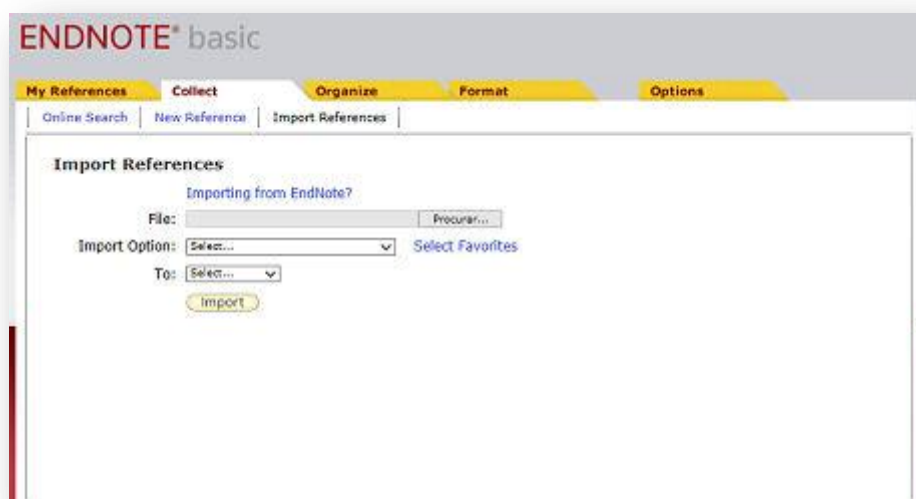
ENDNOTE® basic

My References | Collect | Organize | Format | Options

Online Search | New Reference | Import References

Import References

Importing from EndNote?

File: Procurar...

Import Option: Select... Select Favorites

To: Select...

Import